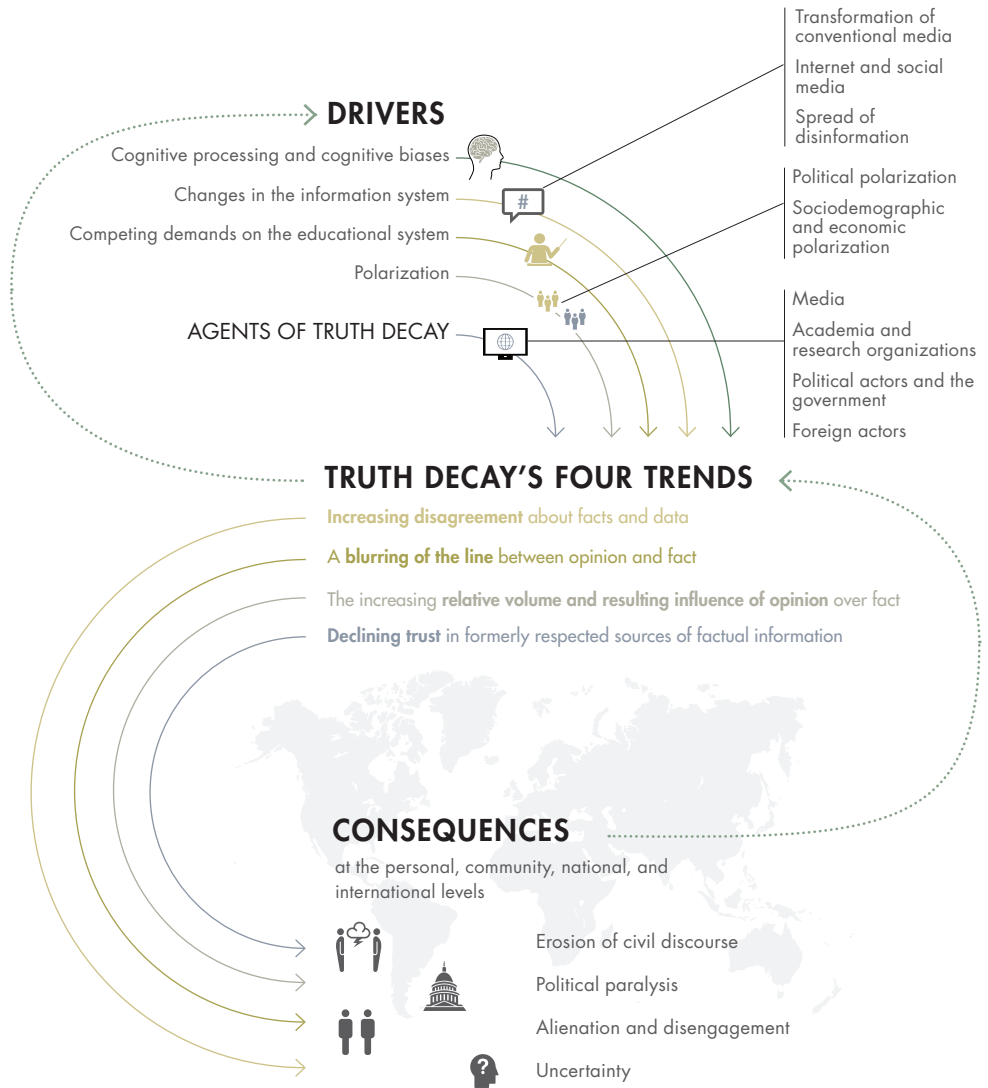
DRIVERS

Cognitive processing and cognitive biases

Changes in the information system

Competing demands on the educational system

Polarization

AGENTS OF TRUTH DECAY

Transformation of conventional media

Internet and social media

Spread of disinformation

Political polarization

Sociodemographic and economic polarization

Media

Academia and research organizations

Political actors and the government

Foreign actors

#

TRUTH DECAY'S FOUR TRENDS

Increasing disagreement about facts and data

A blurring of the line between opinion and fact

The increasing relative volume and resulting influence of opinion over fact

Declining trust in formerly respected sources of factual information

CONSEQUENCES

at the personal, community, national, and international levels

Erosion of civil discourse

Political paralysis

Alienation and disengagement

Uncertainty